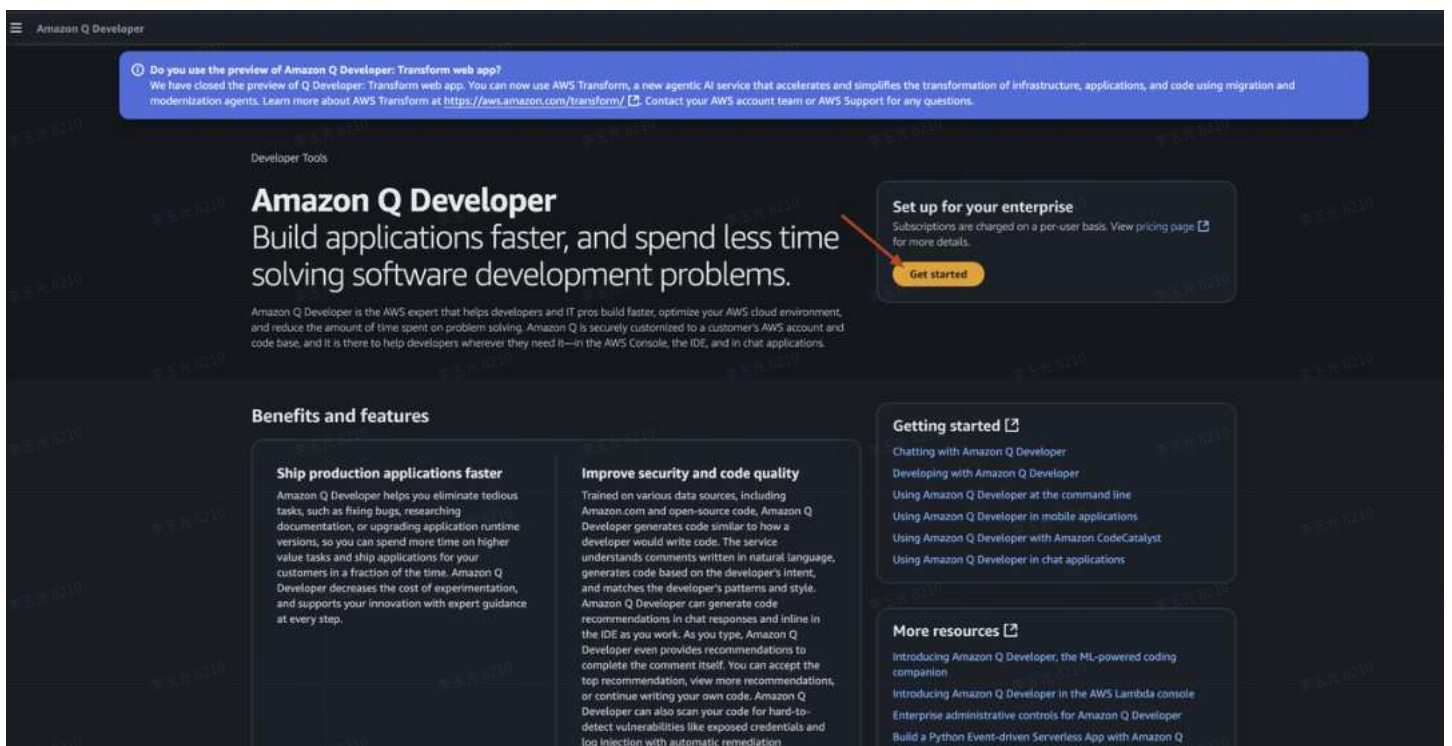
Amazon Q Developer

Do you use the preview of Amazon Q Developer: Transform web app?
We have closed the preview of Q Developer: Transform web app. You can now use AWS Transform, a new agentic AI service that accelerates and simplifies the transformation of infrastructure, applications, and code using migration and modernization agents. Learn more about AWS Transform at https://aws.amazon.com/transform/. Contact your AWS account team or AWS Support for any questions.

Developer Tools

Amazon Q Developer
Build applications faster, and spend less time solving software development problems.

Amazon Q Developer is the AWS expert that helps developers and IT pros build faster, optimize your AWS cloud environment, and reduce the amount of time spent on problem solving. Amazon Q is securely customized to a customer's AWS account and code base, and it is there to help developers wherever they need it—in the AWS Console, the IDE, and in chat applications.

Set up for your enterprise
Subscriptions are charged on a per-user basis. View pricing page for more details.
Get started

Benefits and features

Ship production applications faster
Amazon Q Developer helps you eliminate tedious tasks, such as fixing bugs, researching documentation, or upgrading application runtime versions, so you can spend more time on higher value tasks and ship applications for your customers in a fraction of the time. Amazon Q Developer decreases the cost of experimentation, and supports your innovation with expert guidance at every step.

Improve security and code quality
Trained on various data sources, including Amazon.com and open-source code, Amazon Q Developer generates code similar to how a developer would write code. The service understands comments written in natural language, generates code based on the developer's intent, and matches the developer's patterns and style. Amazon Q Developer can generate code recommendations in chat responses and inline in the IDE as you work. As you type, Amazon Q Developer even provides recommendations to complete the comment itself. You can accept the top recommendation, view more recommendations, or continue writing your own code. Amazon Q Developer can also scan your code for hard-to-detect vulnerabilities like exposed credentials and log injection with automatic remediation

Getting started
Chatting with Amazon Q Developer
Developing with Amazon Q Developer
Using Amazon Q Developer at the command line
Using Amazon Q Developer in mobile applications
Using Amazon Q Developer with Amazon CodeCatalyst
Using Amazon Q Developer in chat applications

More resources
Introducing Amazon Q Developer, the ML-powered coding companion
Introducing Amazon Q Developer in the AWS Lambda console
Enterprise administrative controls for Amazon Q Developer
Build a Python Event-driven Serverless App with Amazon Q